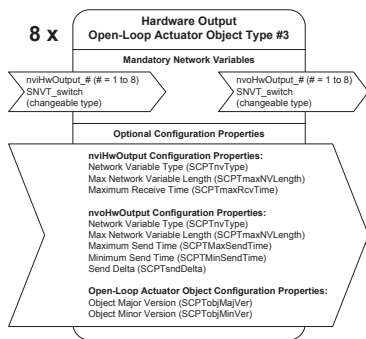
8 x

Hardware Output
Open-Loop Actuator Object Type #3

Mandatory Network Variables

nviHwOutput_# (# = 1 to 8)
SNVT_switch
(changeable type)

nvoHwOutput_# (# = 1 to 8)
SNVT_switch
(changeable type)

Optional Configuration Properties

nviHwOutput Configuration Properties:
Network Variable Type (SCPTnvType)
Max Network Variable Length (SCPTmaxNVLength)
Maximum Receive Time (SCPTmaxRcvTime)

nvoHwOutput Configuration Properties:
Network Variable Type (SCPTnvType)
Max Network Variable Length (SCPTmaxNVLength)
Maximum Send Time (SCPTMaxSendTime)
Minimum Send Time (SCPTMinSendTime)
Send Delta (SCPTsndDelta)

Open-Loop Actuator Object Configuration Properties:
Object Major Version (SCPTobjMajVer)
Object Minor Version (SCPTobjMinVer)